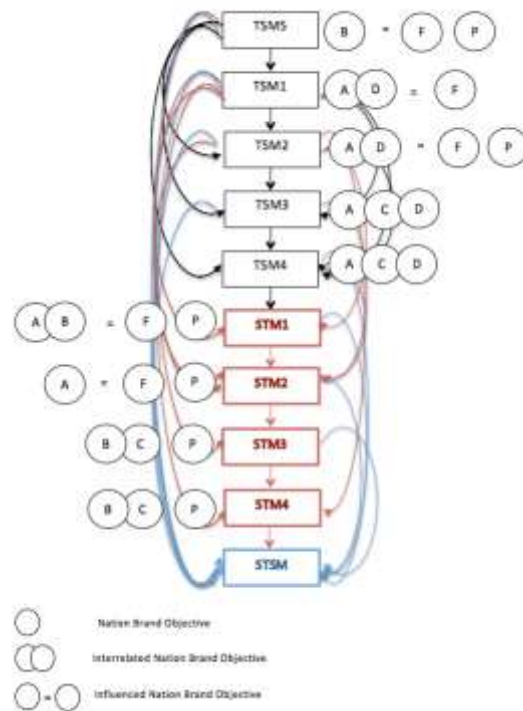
TSM5 B = F P

TSM1 A D = F

TSM2 A D = F P

TSM3 A C D

TSM4 A C D

A B = F P STM1

A = F P STM2

B C P STM3

B C P STM4

STSM

Nation Brand Objective

Interrelated Nation Brand Objective

= Influenced Nation Brand Objective